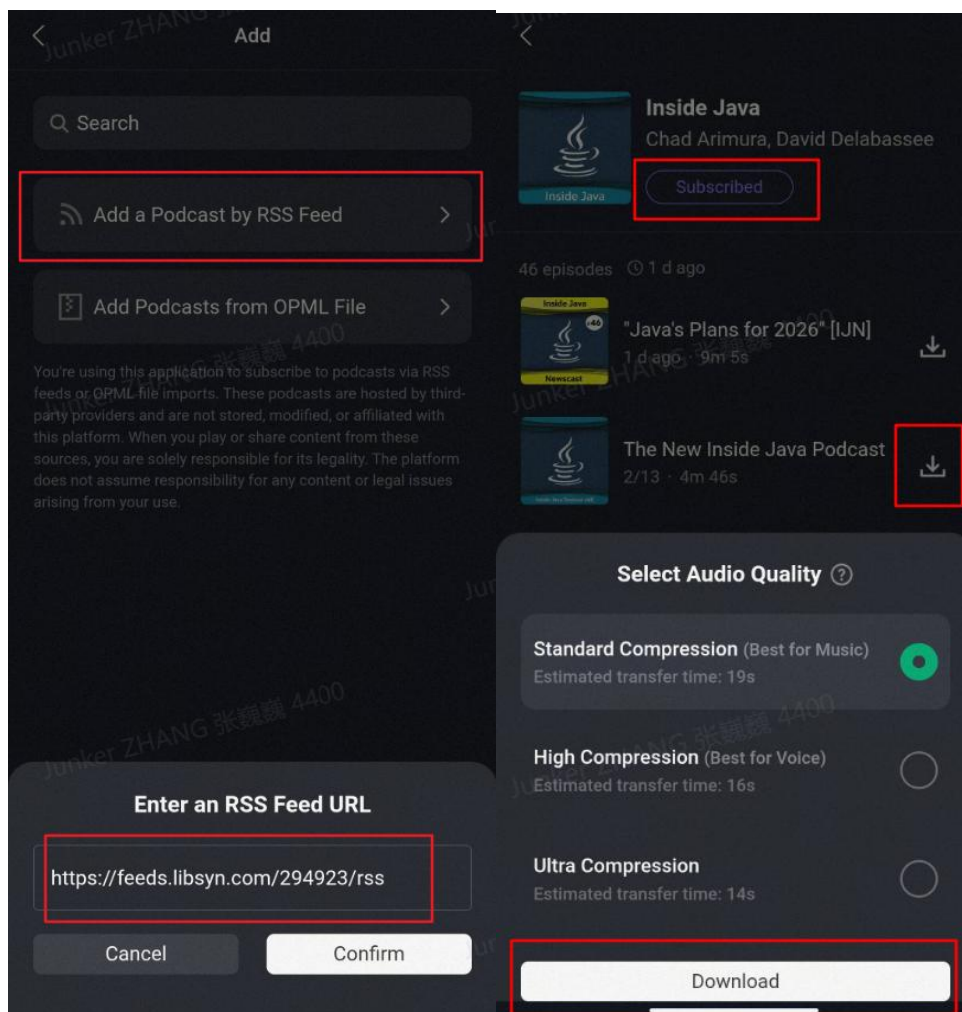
Add

Search

Add a Podcast by RSS Feed

Add Podcasts from OPML File

You're using this application to subscribe to podcasts via RSS feeds or OPML file imports. These podcasts are hosted by third-party providers and are not stored, modified, or affiliated with this platform. When you play or share content from these sources, you are solely responsible for its legality. The platform does not assume responsibility for any content or legal issues arising from your use.

Enter an RSS Feed URL

https://feeds.libsyn.com/294923/rss

Cancel

Confirm

Inside Java
Inside Java
Chad Arimura, David Delabassee
Subscribed

46 episodes 1 d ago

Inside Java
+46
Newscast
"Java's Plans for 2026" [IJN]
1 d ago · 9m 5s

The New Inside Java Podcast
2/13 · 4m 46s

Select Audio Quality

Standard Compression (Best for Music)
Estimated transfer time: 19s

High Compression (Best for Voice)
Estimated transfer time: 16s

Ultra Compression
Estimated transfer time: 14s

Download

Junker ZHANG 张巍巍 4400